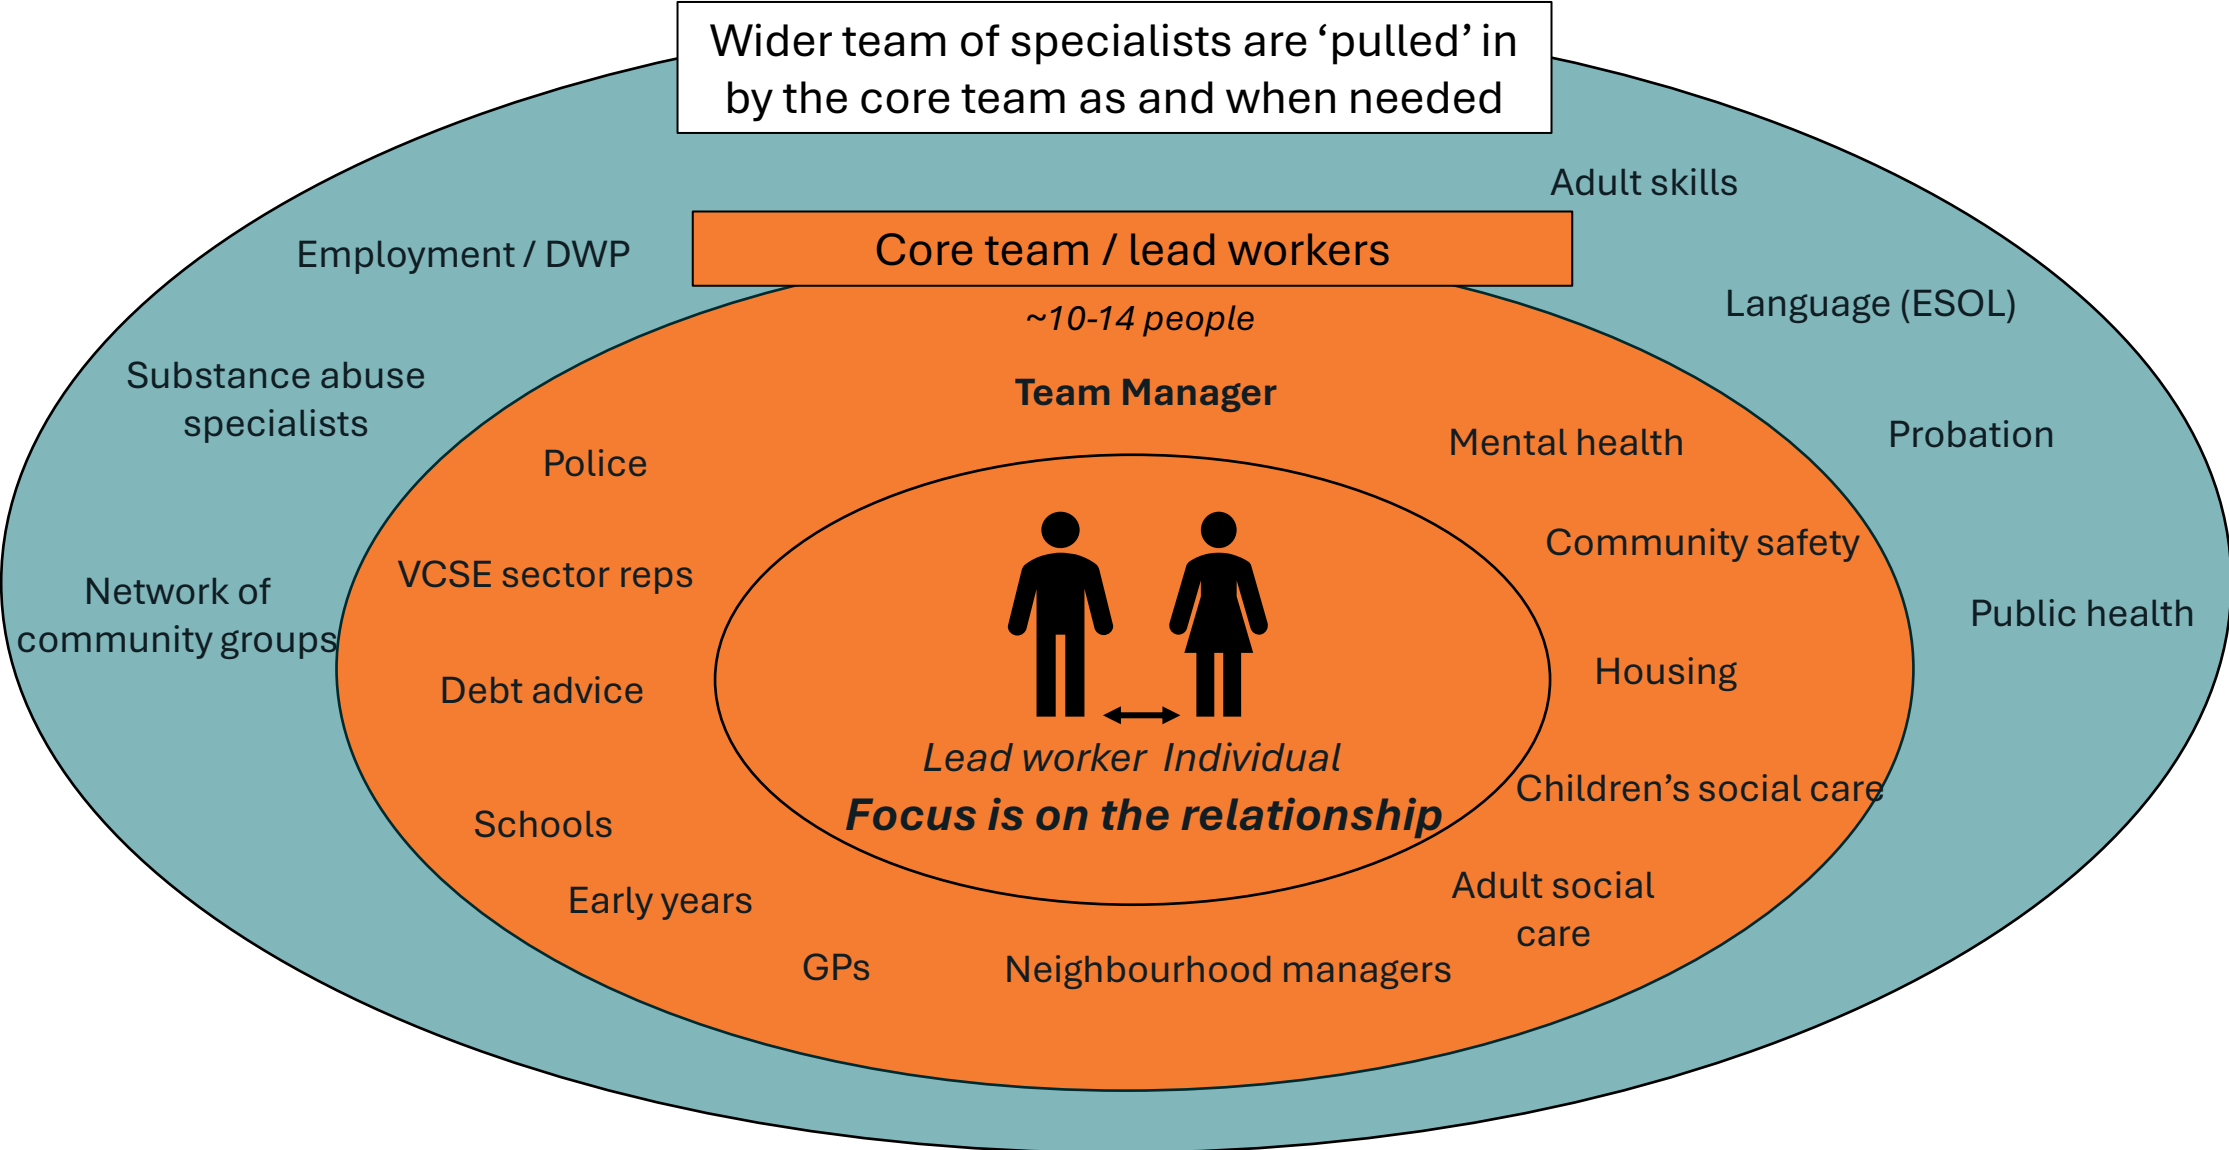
Wider team of specialists are ‘pulled’ in by the core team as and when needed

Adult skills

Employment / DWP

Core team / lead workers

~10-14 people

Language (ESOL)

Substance abuse specialists

Team Manager

Probation

Police

Mental health

Community safety

VCSE sector reps

Network of community groups

Public health

Housing

Debt advice

Lead worker Individual

Focus is on the relationship

Children’s social care

Schools

Early years

Adult social care

GPs

Neighbourhood managers